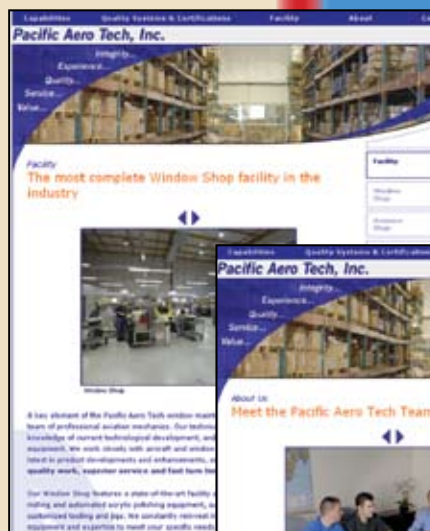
Capabilities Quality Systems & Certifications Facility About

Pacific Aero Tech, Inc.

Integrity...
Experience...
Quality...
Service...
Value...

Facility
The most complete Window Shop facility in the industry

Facility
Window Shop
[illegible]

Window Shop

A key element of the Pacific Aero Tech window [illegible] team of professional aviation mechanics. Our technic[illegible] knowledge of current technological development, and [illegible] equipment. We work closely with aircraft and window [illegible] latest in product developments and enhancements. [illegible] quality work, superior service and fast turn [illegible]

Our Window Shop features a state-of-the-art facility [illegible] milling and automated acrylic polishing equipment, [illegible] customized tooling and jigs. We constantly reinvest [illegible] equipment and expertise to meet your specific needs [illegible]

Capabilities Quality Systems & Certifications

Pacific Aero Tech, Inc.

Integrity...
Experience...
Quality...
Service...
Value...

About Us
Meet the Pacific Aero Tech Team